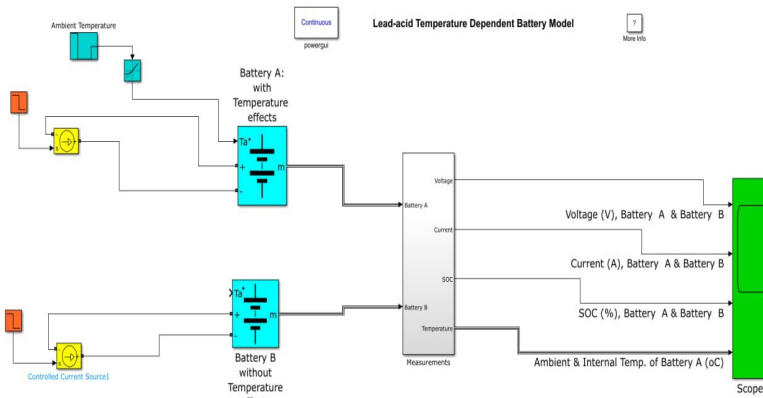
Ambient Temperature

Continuous

powergui

Lead-acid Temperature Dependent Battery Model

?

More Info

Battery A: with Temperature effects

Ta

+

-

m

Battery A

Battery B

Voltage

Current

SOC

Temperature

Measurements

Voltage (V), Battery A & Battery B

Current (A), Battery A & Battery B

SOC (%), Battery A & Battery B

Ambient & Internal Temp. of Battery A (oC)

Ta

+

-

m

Battery B without Temperature

Controlled Current Source1

Scope